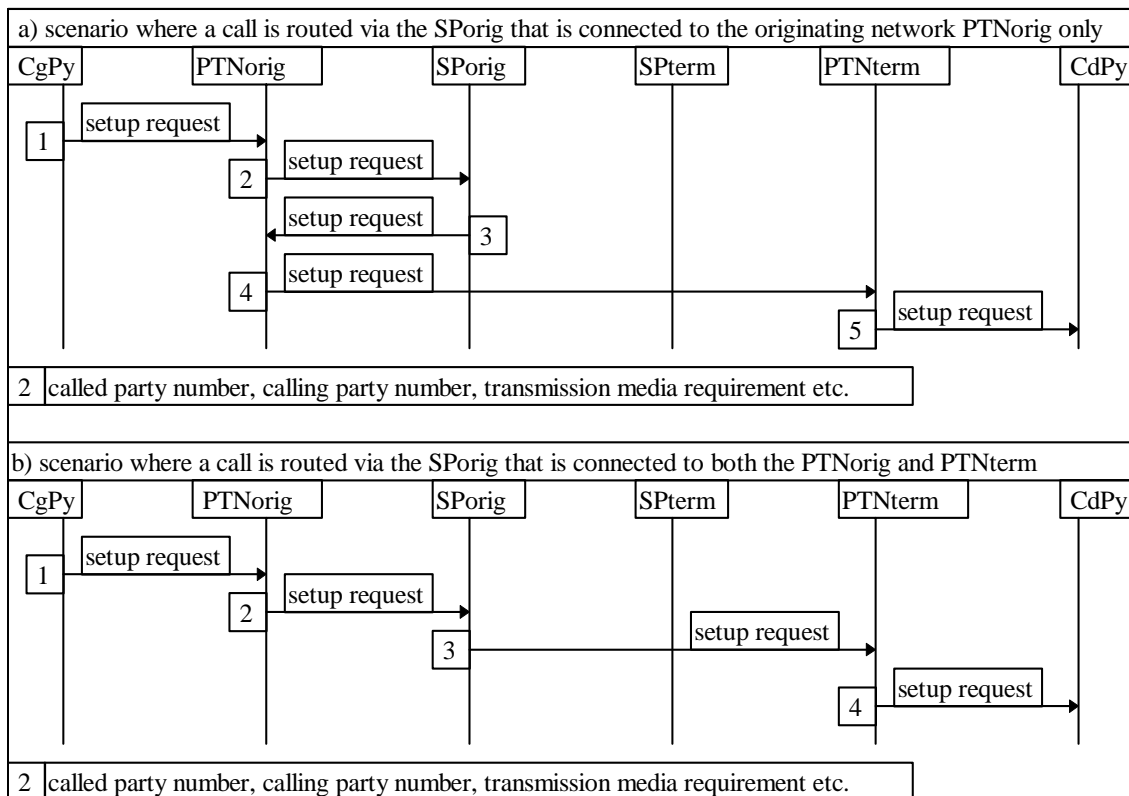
a) scenario where a call is routed via the SPorig that is connected to the originating network PTNorig only

CgPy PTNorig SPorig SPterm PTNterm CdPy

1 setup request

2 setup request

setup request 3

4 setup request

5 setup request

2 called party number, calling party number, transmission media requirement etc.

b) scenario where a call is routed via the SPorig that is connected to both the PTNorig and PTNterm

CgPy PTNorig SPorig SPterm PTNterm CdPy

1 setup request

2 setup request

3 setup request

4 setup request

2 called party number, calling party number, transmission media requirement etc.